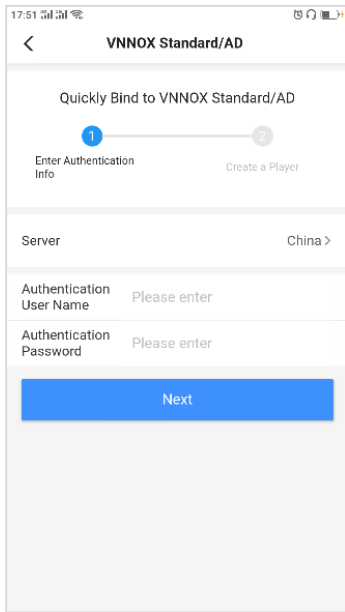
17:51

VNNOX Standard/AD

Quickly Bind to VNNOX Standard/AD

1
Enter Authentication Info

2
Create a Player

Server China >

Authentication User Name Please enter

Authentication Password Please enter

Next